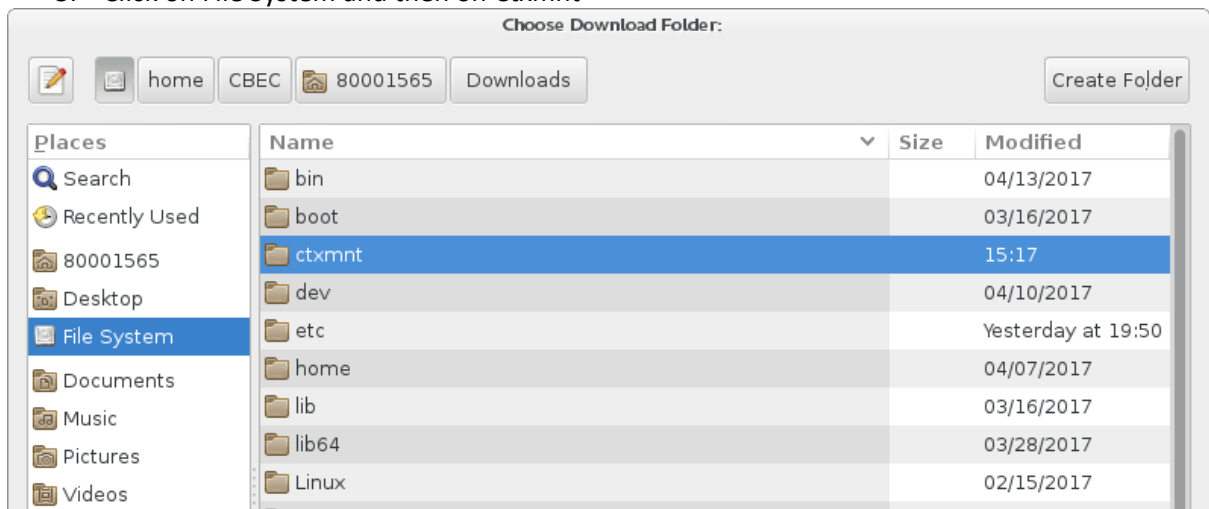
Choose Download Folder:

home CBEC 80001565 Downloads

Create Folder

Places
Search
Recently Used
80001565
Desktop
File System
Documents
Music
Pictures
Videos

| Name | Size | Modified |
|---|---|---|
| bin | | 04/13/2017 |
| boot | | 03/16/2017 |
| ctxmnt | | 15:17 |
| dev | | 04/10/2017 |
| etc | | Yesterday at 19:50 |
| home | | 04/07/2017 |
| lib | | 03/16/2017 |
| lib64 | | 03/28/2017 |
| Linux | | 02/15/2017 |